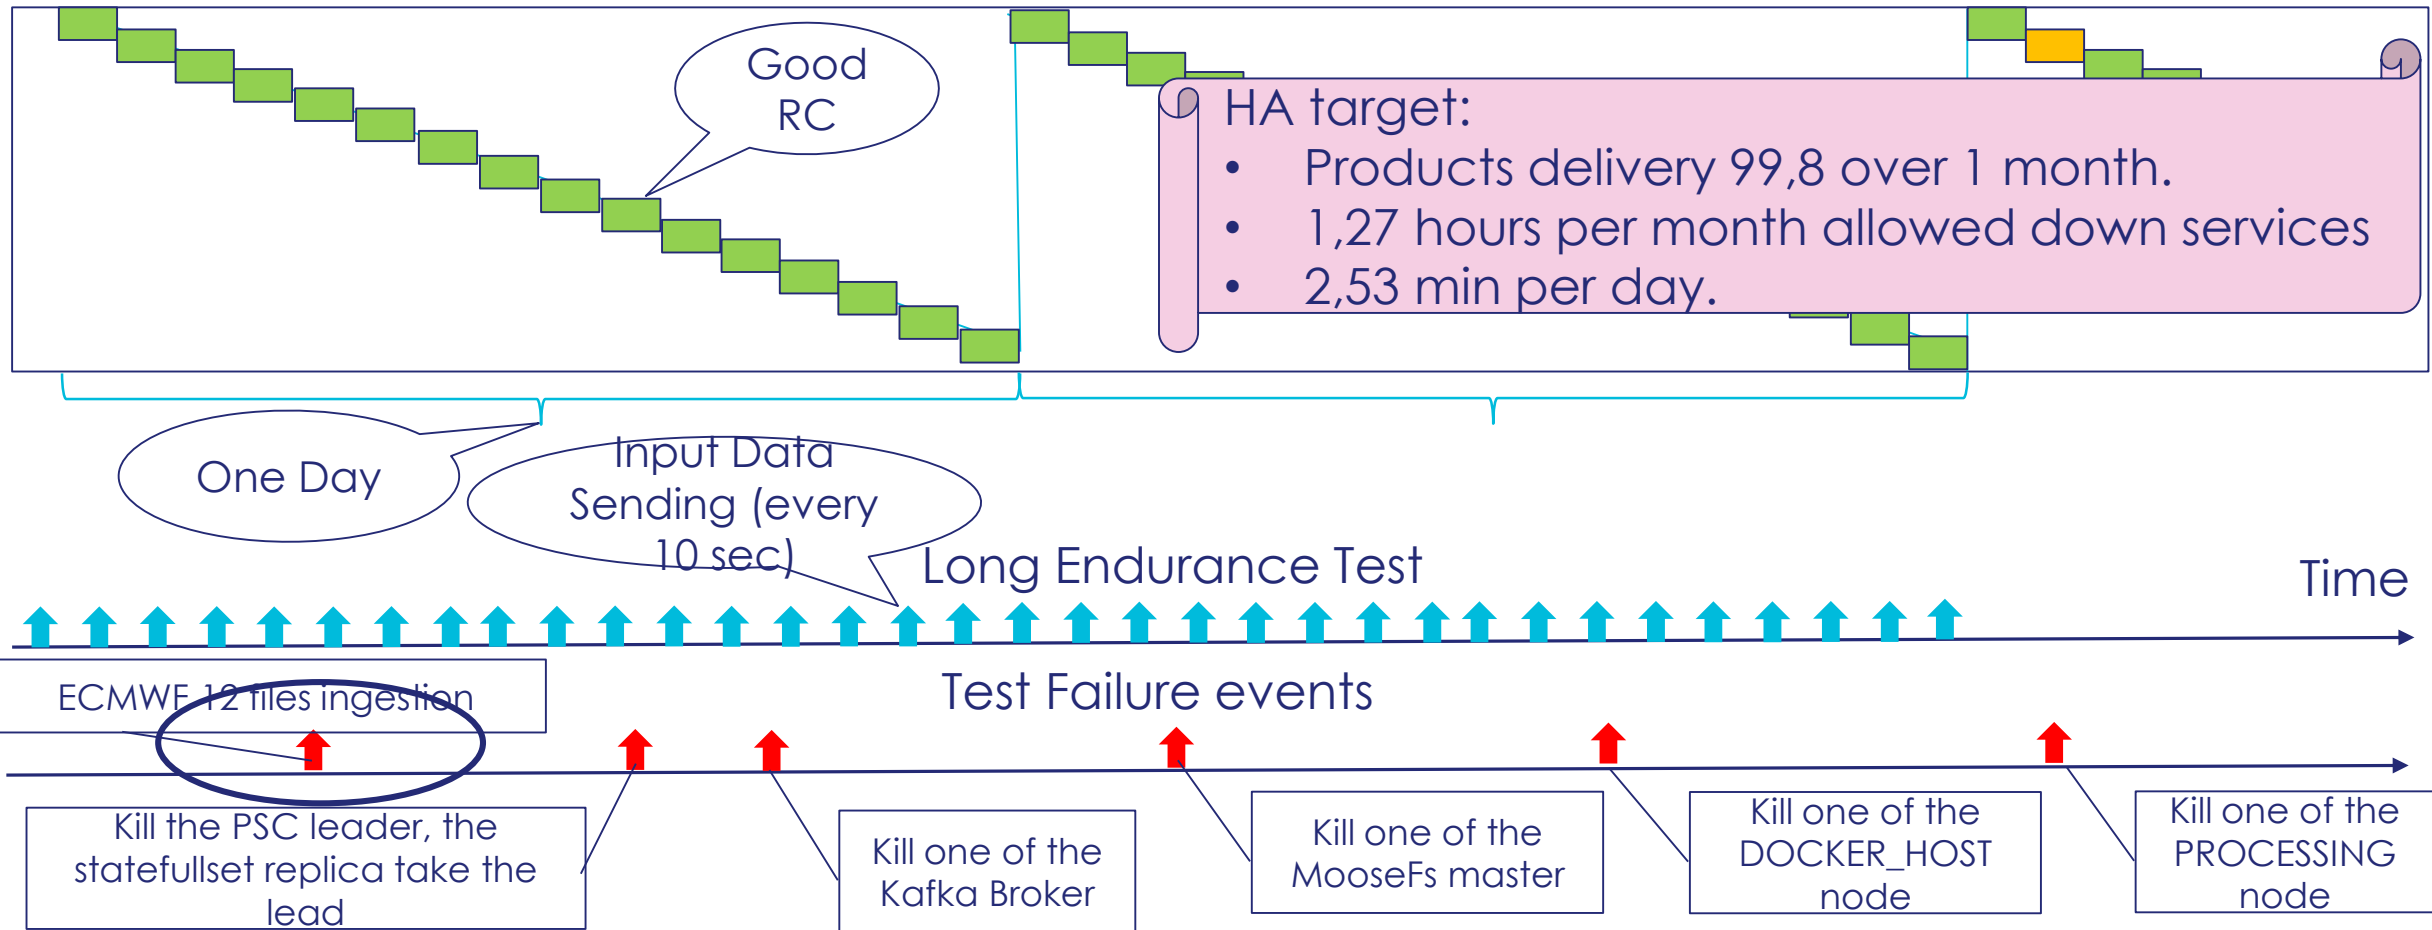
Good RC

HA target:
• Products delivery 99,8 over 1 month.
• 1,27 hours per month allowed down services
• 2,53 min per day.

One Day

Input Data Sending (every 10 sec)

Long Endurance Test

Time

ECMWF 12 files ingestion

Test Failure events

Kill the PSC leader, the statefullset replica take the lead

Kill one of the Kafka Broker

Kill one of the MooseFs master

Kill one of the DOCKER_HOST node

Kill one of the PROCESSING node